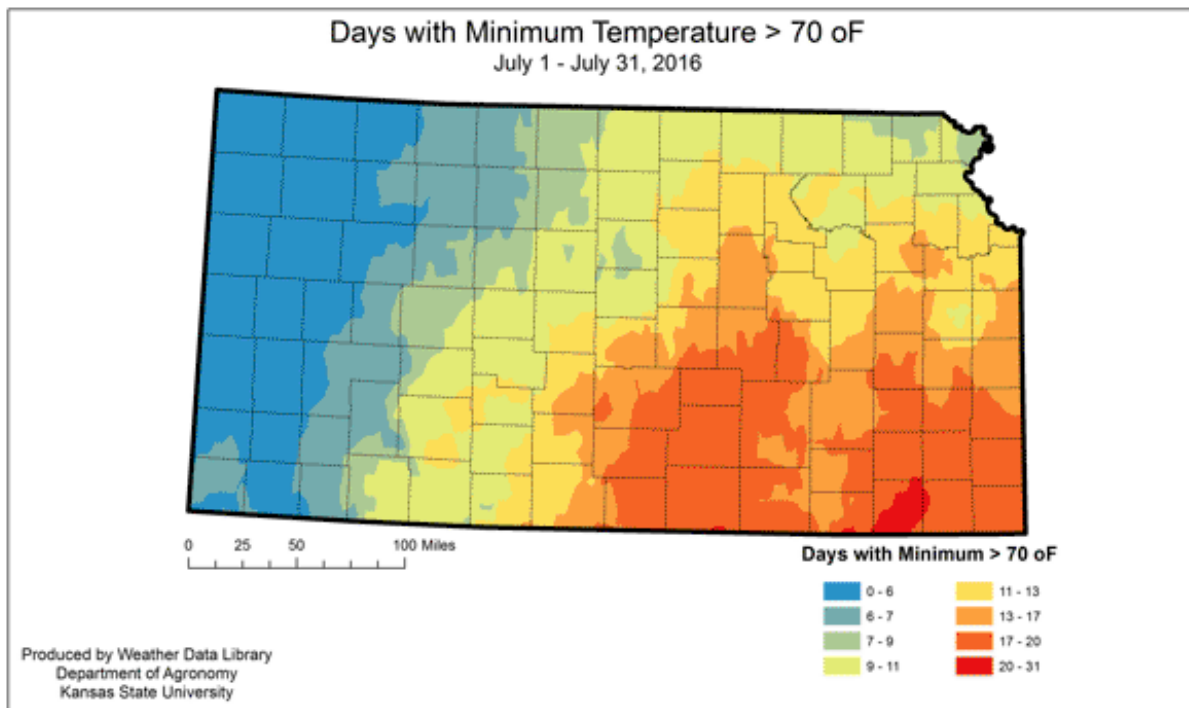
Days with Minimum Temperature > 70 oF
July 1 - July 31, 2016

0 25 50 100 Miles

Days with Minimum > 70 oF

0 - 6
6 - 7
7 - 9
9 - 11
11 - 13
13 - 17
17 - 20
20 - 31

Produced by Weather Data Library
Department of Agronomy
Kansas State University